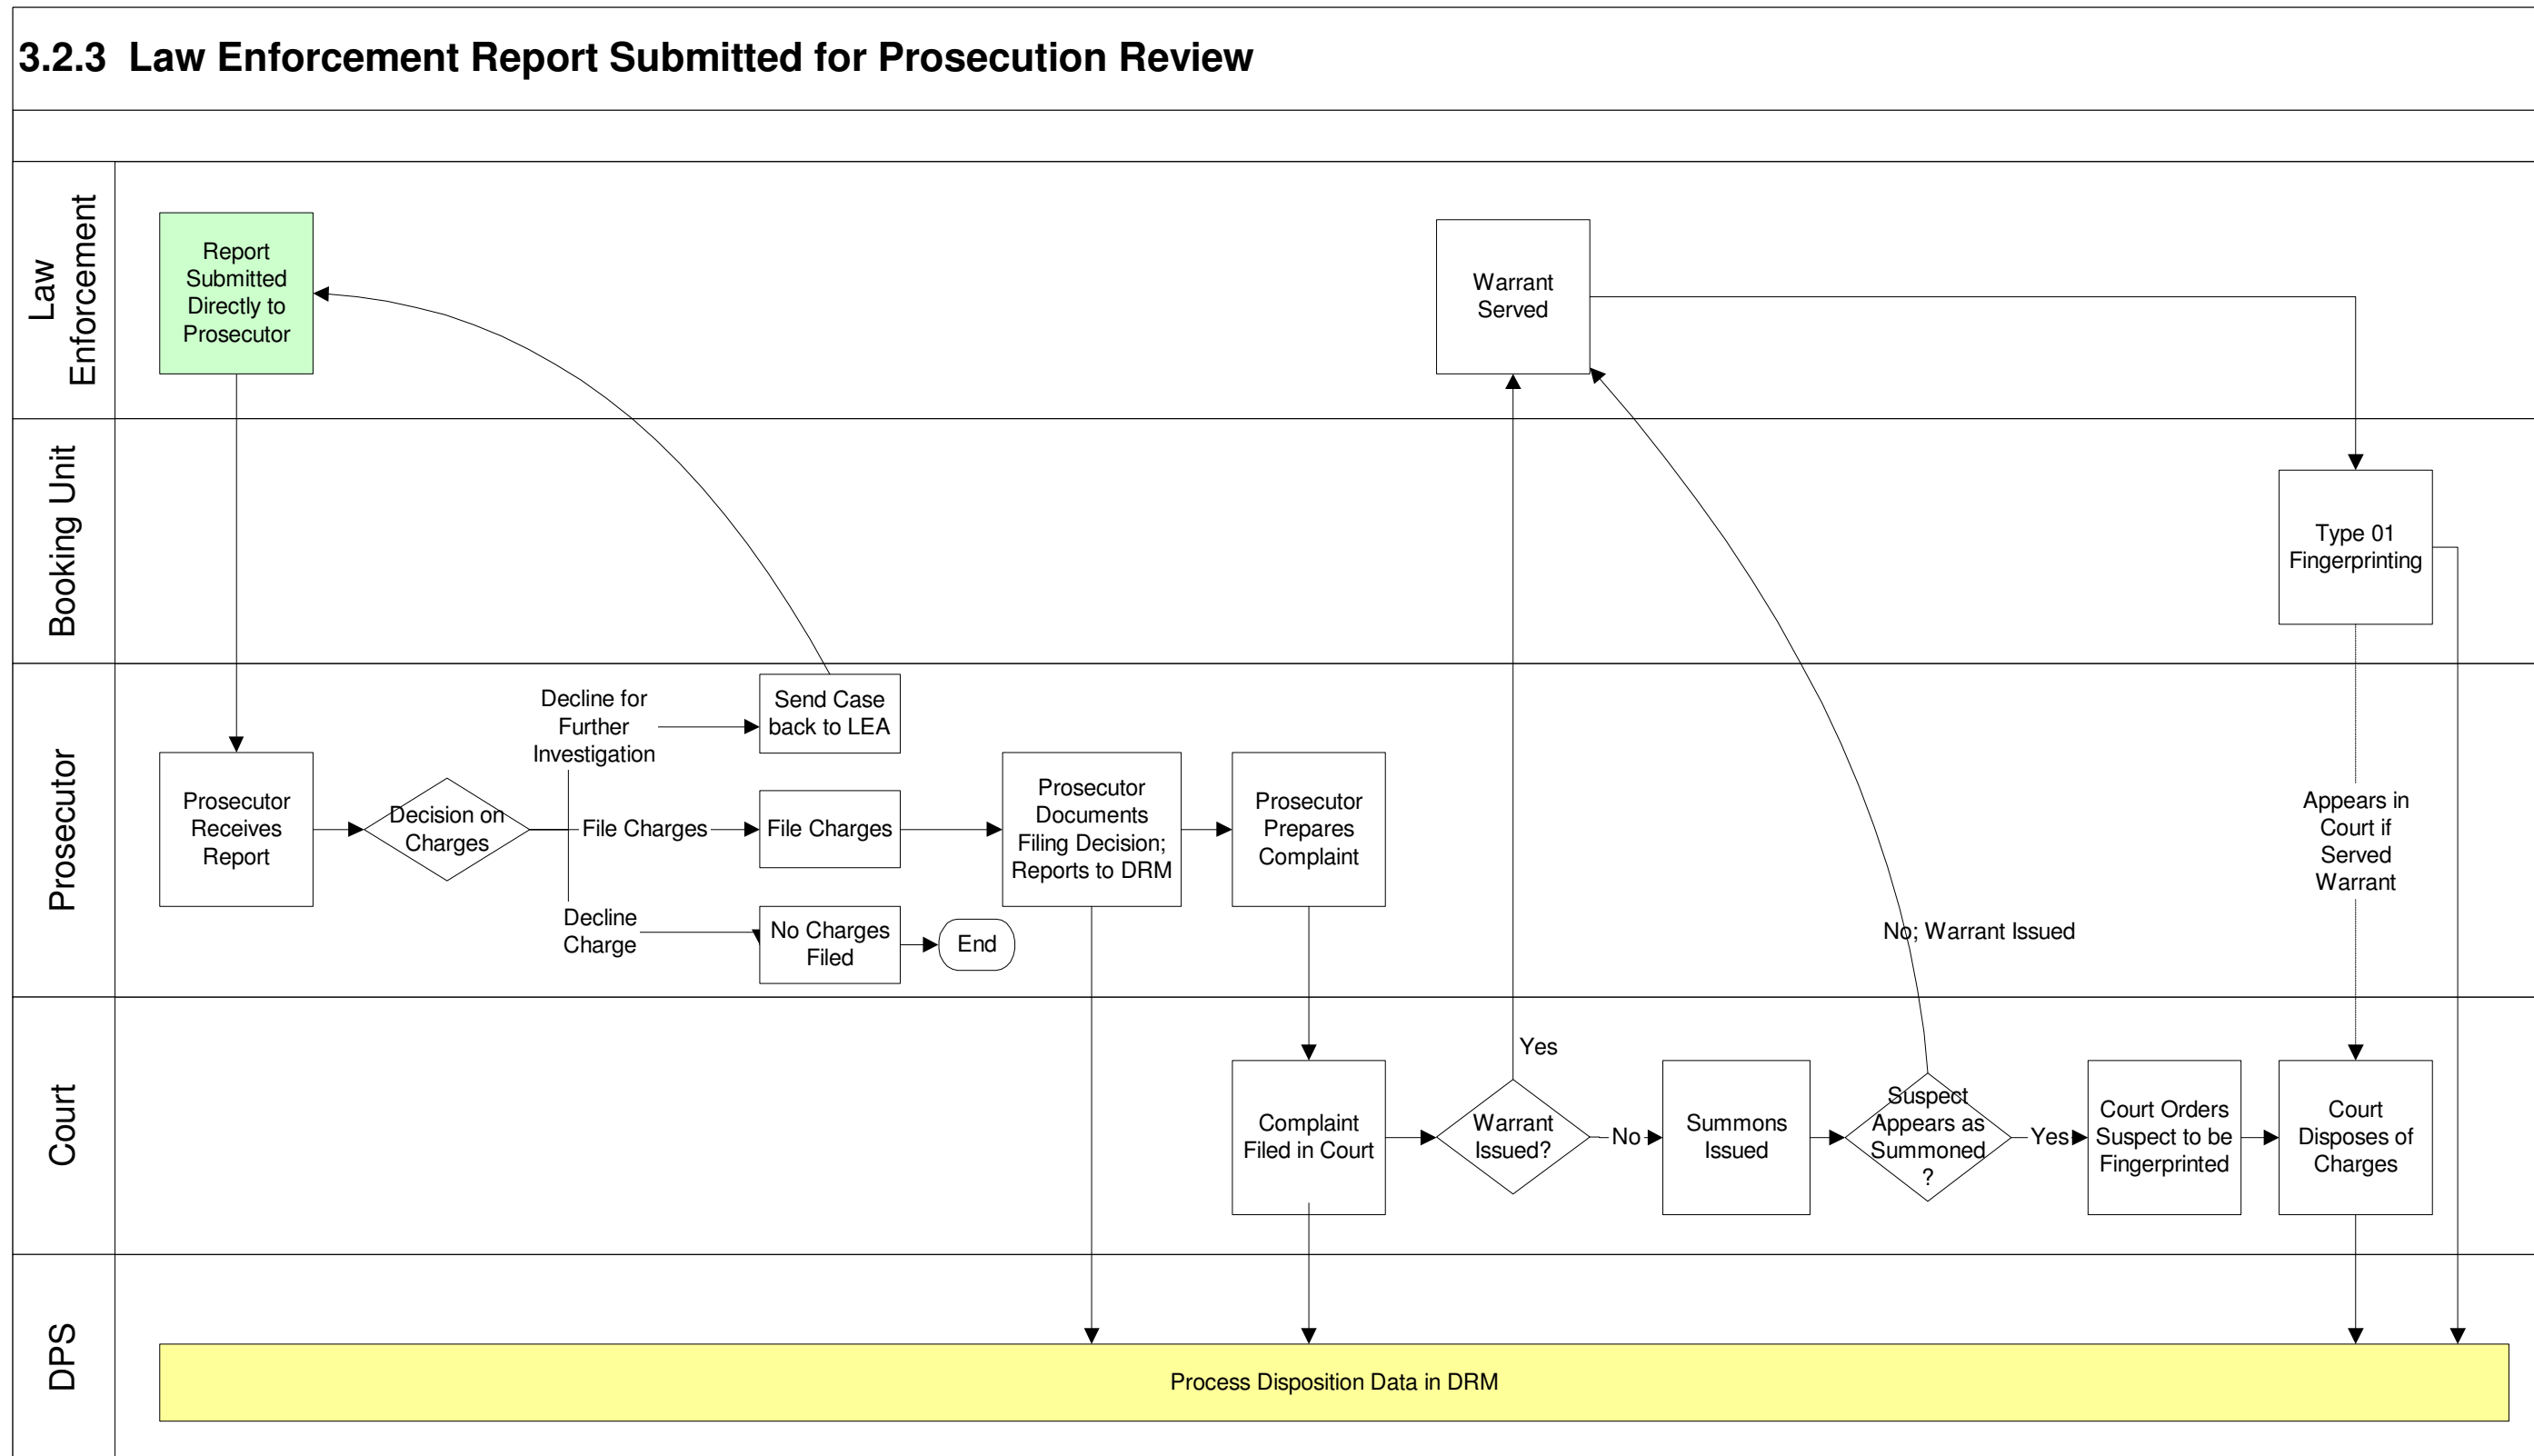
3.2.3 Law Enforcement Report Submitted for Prosecution Review

Law Enforcement

Report Submitted Directly to Prosecutor

Warrant Served

Booking Unit

Type 01 Fingerprinting

Prosecutor

Decline for Further Investigation

Send Case back to LEA

Prosecutor Receives Report

Decision on Charges

File Charges

File Charges

Prosecutor Documents Filing Decision; Reports to DRM

Prosecutor Prepares Complaint

Appears in Court if Served Warrant

Decline Charge

No Charges Filed

End

No; Warrant Issued

Court

Yes

Complaint Filed in Court

Warrant Issued?

No

Summons Issued

Suspect Appears as Summoned ?

Yes

Court Orders Suspect to be Fingerprinted

Court Disposes of Charges

DPS

Process Disposition Data in DRM